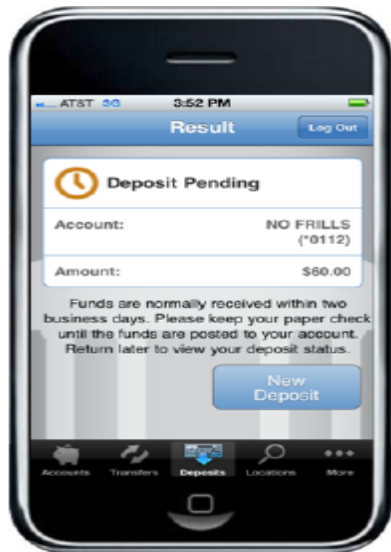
AT&T 3G 3:52 PM

Result

Log Out

Deposit Pending

Account: NO FRILLS (*0112)

Amount: $60.00

Funds are normally received within two business days. Please keep your paper check until the funds are posted to your account. Return later to view your deposit status.

New Deposit

Accounts Transfers Deposits Locations More